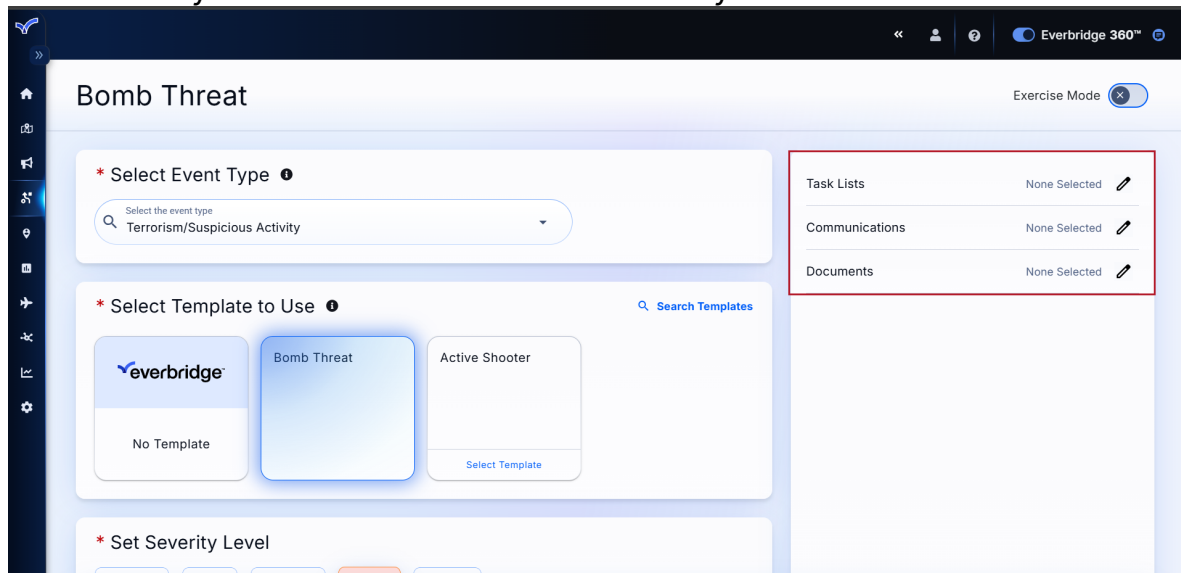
Everbridge 360™

Bomb Threat

Exercise Mode

* Select Event Type

Select the event type
Terrorism/Suspicious Activity

* Select Template to Use

Search Templates

everbridge

No Template

Bomb Threat

Active Shooter

Select Template

* Set Severity Level

Task Lists None Selected

Communications None Selected

Documents None Selected